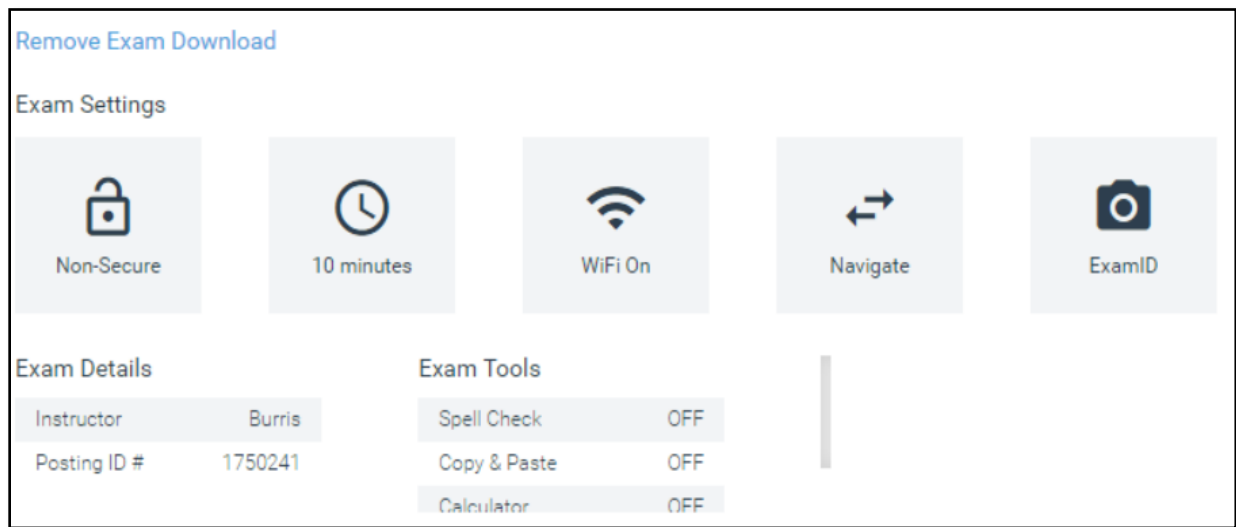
Remove Exam Download

Exam Settings

Non-Secure

10 minutes

WiFi On

Navigate

ExamID

Exam Details

| Instructor | Burris |
|---|---|
| Posting ID # | 1750241 |

Exam Tools

| Spell Check | OFF |
|---|---|
| Copy & Paste | OFF |
| Calculator | OFF |